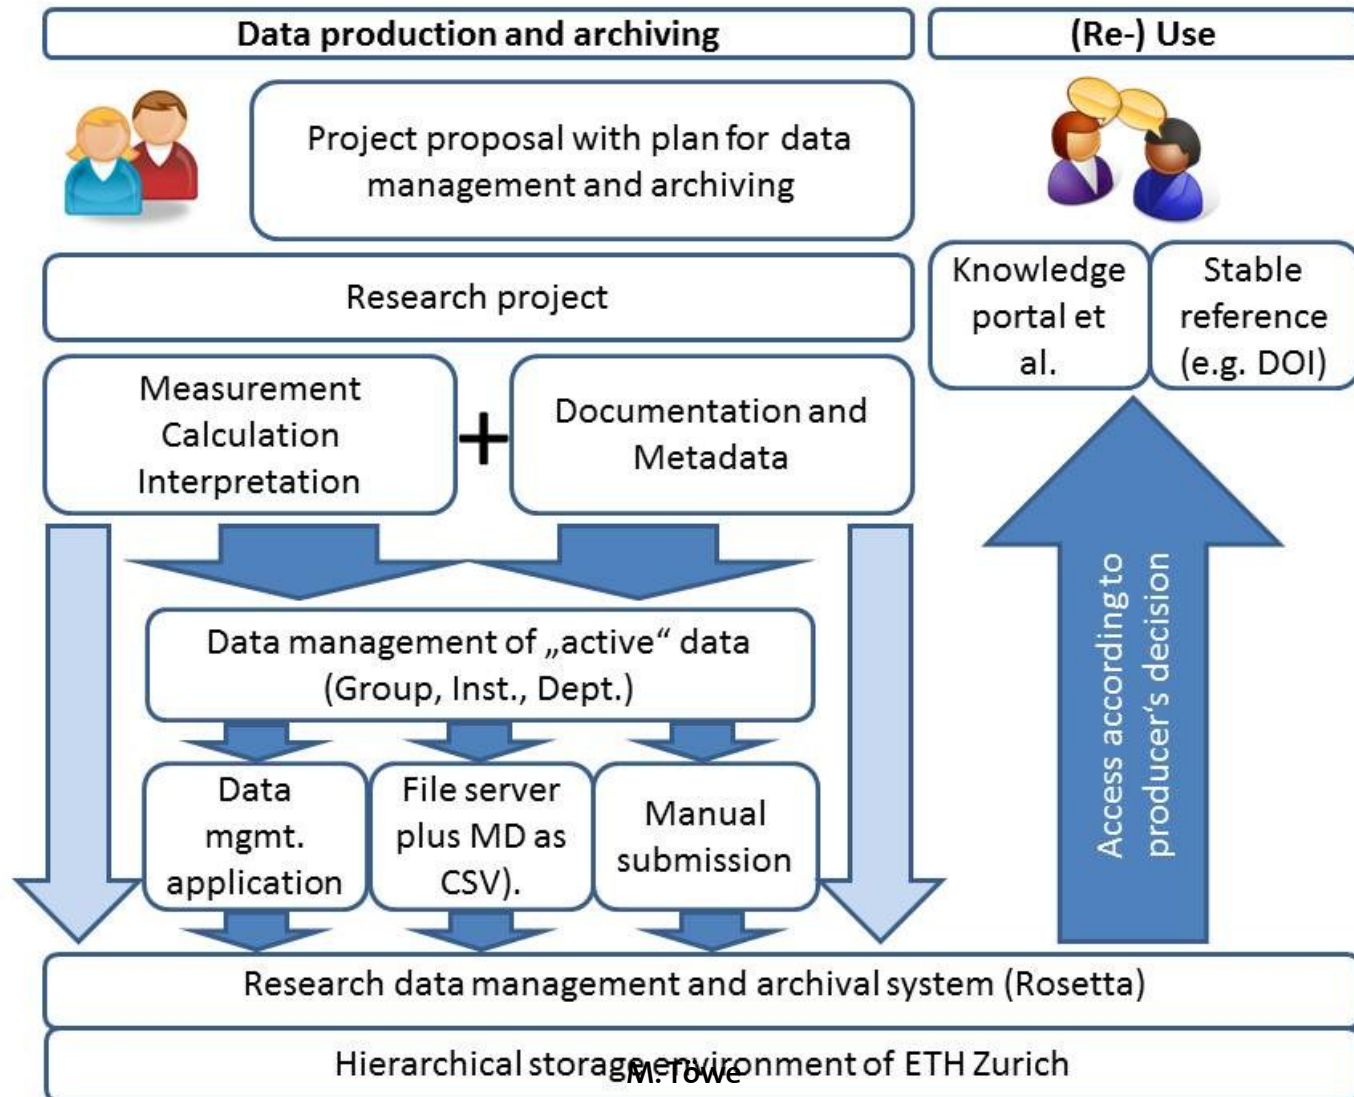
Data production and archiving

(Re-) Use

Project proposal with plan for data management and archiving

Knowledge portal et al.

Stable reference (e.g. DOI)

Research project

Measurement
Calculation
Interpretation

+

Documentation and Metadata

Data management of „active“ data (Group, Inst., Dept.)

Access according to producer's decision

Data mgmt. application

File server plus MD as CSV).

Manual submission

Research data management and archival system (Rosetta)

Hierarchical storage environment of ETH Zurich

M. Töwe